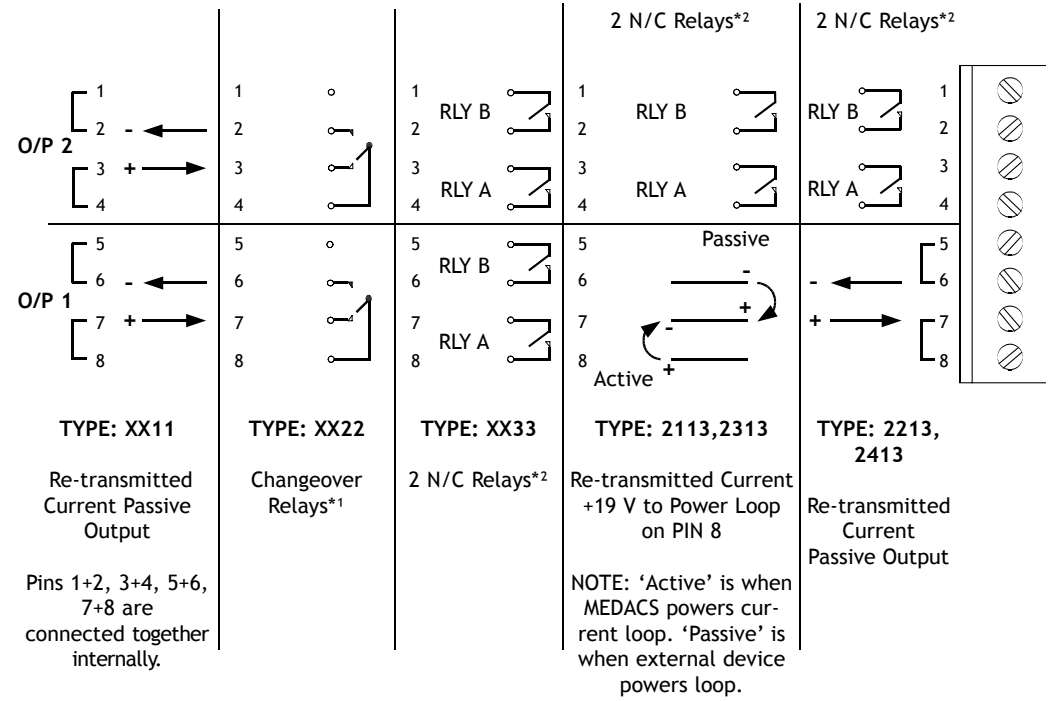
| | | | 2 N/C Relays*2 | 2 N/C Relays*2 |
|---|---|---|---|---|
| O/P 2: 1, 2 -, 3 +, 4 | 1, 2, 3, 4 | 1, 2 RLY B, 3, 4 RLY A | 1, 2 RLY B, 3, 4 RLY A | RLY B 1, 2, RLY A 3, 4 |
| O/P 1: 5, 6 -, 7 +, 8 | 5, 6, 7, 8 | 5, 6 RLY B, 7, 8 RLY A | 5, 6, 7, 8 Passive - + - + Active | - 5, 6, + 7, 8 |
| **TYPE: XX11** | **TYPE: XX22** | **TYPE: XX33** | **TYPE: 2113,2313** | **TYPE: 2213, 2413** |
| Re-transmitted Current Passive Output | Changeover Relays*1 | 2 N/C Relays*2 | Re-transmitted Current +19 V to Power Loop on PIN 8 | Re-transmitted Current Passive Output |
| Pins 1+2, 3+4, 5+6, 7+8 are connected together internally. | | | NOTE: 'Active' is when MEDACS powers current loop. 'Passive' is when external device powers loop. | |